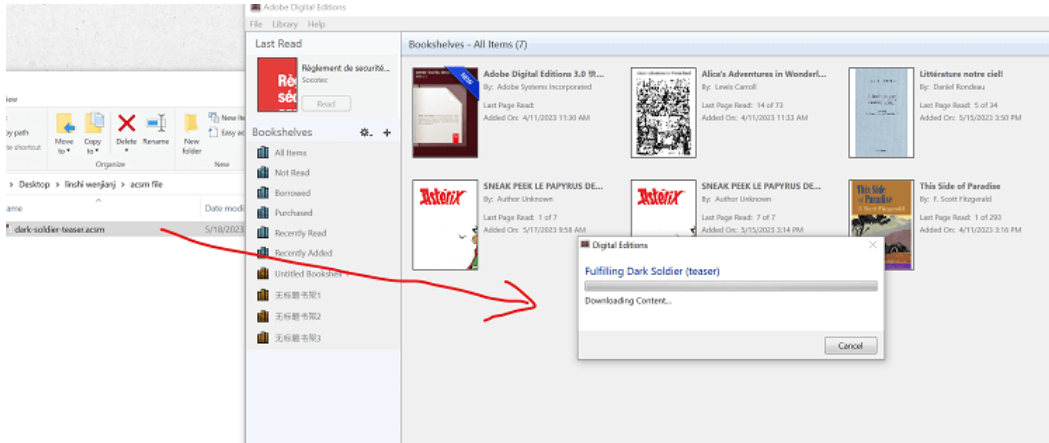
iew
py path
te shortcut
Move to
Copy to
Delete
Rename
New folder
New ite
Easy ac
Organize
New
> Desktop > linshi wenjianj > acsm file
ame
Date modi
dark-soldier-teaser.acsm
5/18/2023

Adobe Digital Editions
File Library Help
Last Read
Règlement de sécurité...
Socotec
Read
Bookshelves
All Items
Not Read
Borrowed
Purchased
Recently Read
Recently Added
Untitled Bookshelf
无标题书架1
无标题书架2
无标题书架3

Bookshelves - All Items (7)

Adobe Digital Editions 3.0 快...
By: Adobe Systems Incorporated
Last Page Read:
Added On: 4/11/2023 11:30 AM

Alice's Adventures in Wonderl...
By: Lewis Carroll
Last Page Read: 14 of 73
Added On: 4/11/2023 11:33 AM

Littérature notre ciel!
By: Daniel Rondeau
Last Page Read: 5 of 34
Added On: 5/15/2023 3:50 PM

SNEAK PEEK LE PAPYRUS DE...
By: Author Unknown
Last Page Read: 1 of 7
Added On: 5/17/2023 9:58 AM

SNEAK PEEK LE PAPYRUS DE...
By: Author Unknown
Last Page Read: 7 of 7
Added On: 5/15/2023 3:14 PM

This Side of Paradise
By: F. Scott Fitzgerald
Last Page Read: 1 of 293
Added On: 4/11/2023 3:16 PM

Digital Editions
Fulfilling Dark Soldier (teaser)
Downloading Content...
Cancel